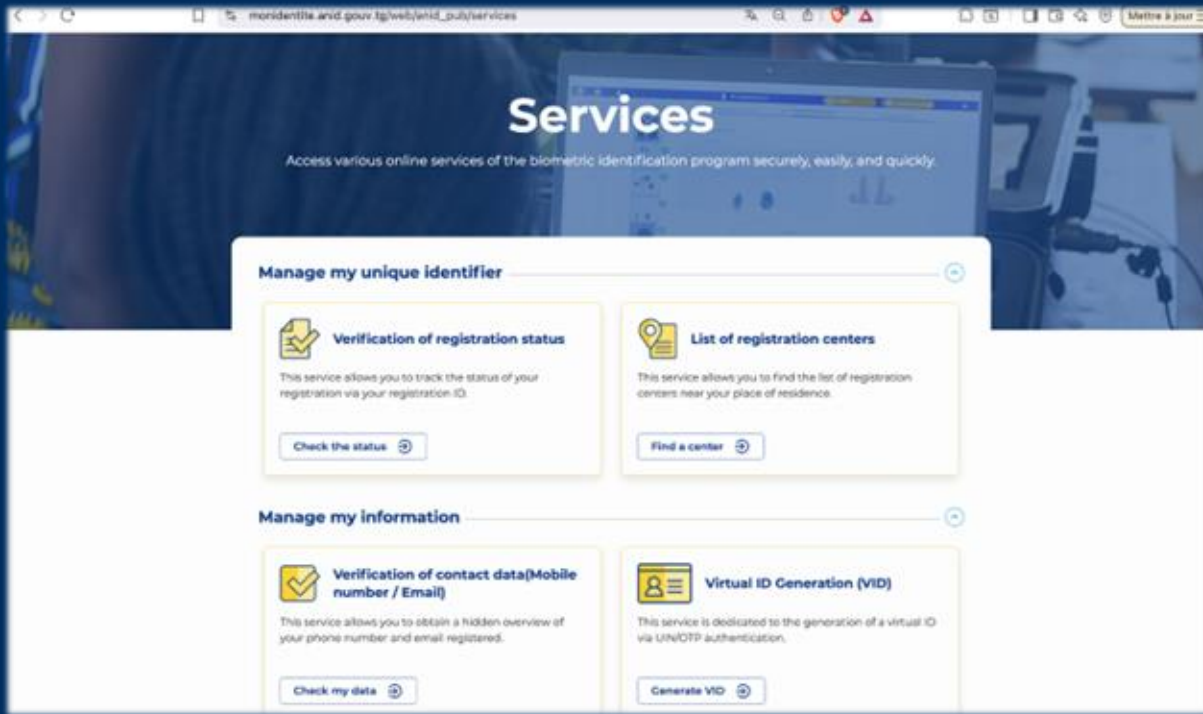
monidentite.anid.gouv.tg/web/anid_pub/services

Mettre à jour

Services

Access various online services of the biometric identification program securely, easily, and quickly.

Manage my unique identifier

Verification of registration status

This service allows you to track the status of your registration via your registration ID.

Check the status

List of registration centers

This service allows you to find the list of registration centers near your place of residence.

Find a center

Manage my information

Verification of contact data(Mobile number / Email)

This service allows you to obtain a hidden overview of your phone number and email registered.

Check my data

Virtual ID Generation (VID)

This service is dedicated to the generation of a virtual ID via UIN/OTP authentication.

Generate VID